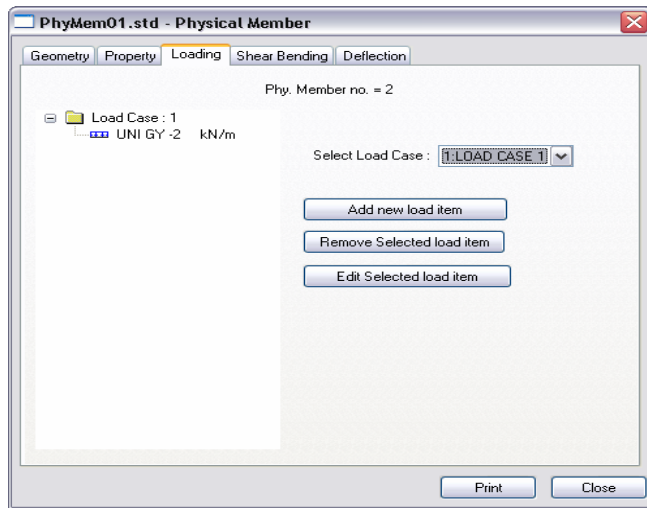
PhyMem01.std - Physical Member

Geometry | Property | Loading | Shear Bending | Deflection

Phy. Member no. = 2

Load Case : 1
UNI GY -2 kN/m

Select Load Case : 1:LOAD CASE 1

Add new load item

Remove Selected load item

Edit Selected load item

Print

Close